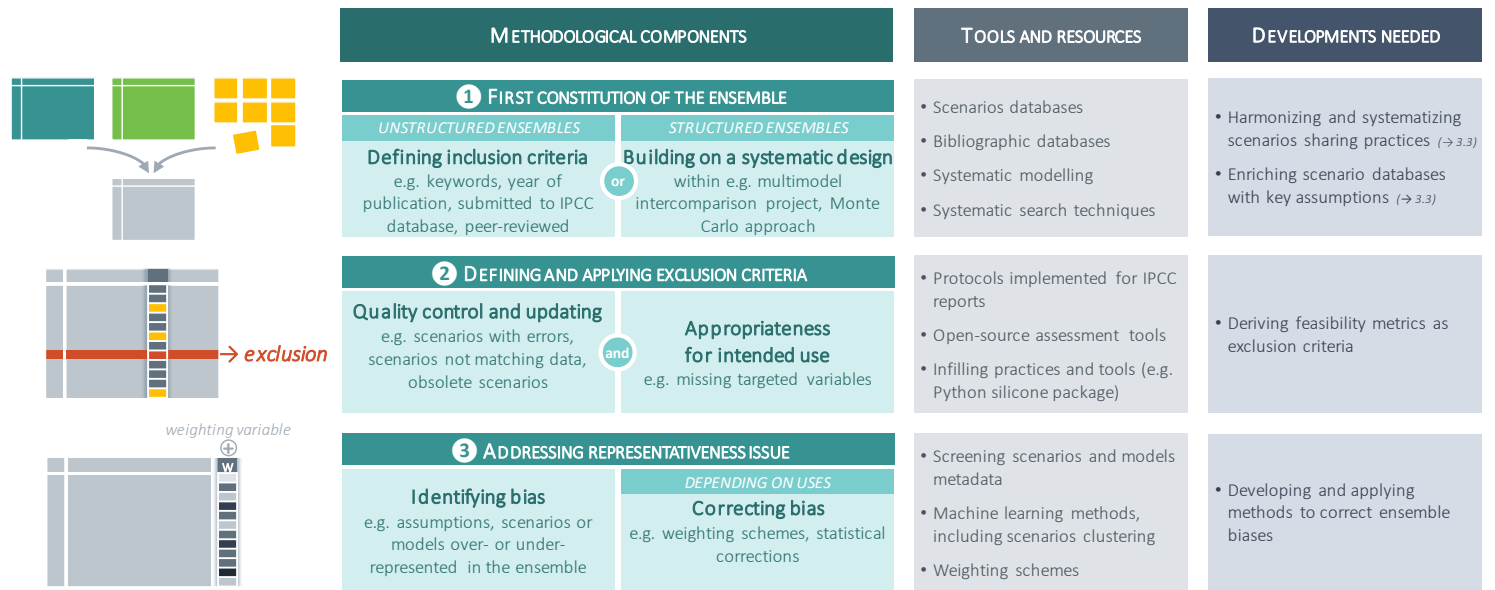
METHODOLOGICAL COMPONENTS

TOOLS AND RESOURCES

DEVELOPMENTS NEEDED

1 FIRST CONSTITUTION OF THE ENSEMBLE

UNSTRUCTURED ENSEMBLES

Defining inclusion criteria
e.g. keywords, year of publication, submitted to IPCC database, peer-reviewed

or

STRUCTURED ENSEMBLES

Building on a systematic design
within e.g. multimodel intercomparison project, Monte Carlo approach

• Scenarios databases
• Bibliographic databases
• Systematic modelling
• Systematic search techniques

• Harmonizing and systematizing scenarios sharing practices (→ 3.3)
• Enriching scenario databases with key assumptions (→ 3.3)

→ exclusion

2 DEFINING AND APPLYING EXCLUSION CRITERIA

Quality control and updating
e.g. scenarios with errors, scenarios not matching data, obsolete scenarios

and

Appropriateness for intended use
e.g. missing targeted variables

• Protocols implemented for IPCC reports
• Open-source assessment tools
• Infilling practices and tools (e.g. Python silicone package)

• Deriving feasibility metrics as exclusion criteria

weighting variable
W

3 ADDRESSING REPRESENTATIVENESS ISSUE

Identifying bias
e.g. assumptions, scenarios or models over- or under-represented in the ensemble

DEPENDING ON USES

Correcting bias
e.g. weighting schemes, statistical corrections

• Screening scenarios and models metadata
• Machine learning methods, including scenarios clustering
• Weighting schemes

• Developing and applying methods to correct ensemble biases